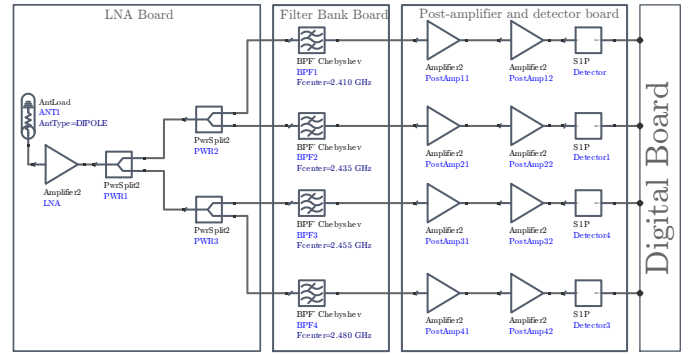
LNA Board

AntLoad
ANT1
AntType=DIPOLE

Amplifier2
LNA

PwrSplit2
PWR1

PwrSplit2
PWR2

PwrSplit2
PWR3

Filter Bank Board

BPF Chebyshev
BPF1
Fcenter=2.410 GHz

BPF Chebyshev
BPF2
Fcenter=2.435 GHz

BPF Chebyshev
BPF3
Fcenter=2.455 GHz

BPF Chebyshev
BPF4
Fcenter=2.480 GHz

Post-amplifier and detector board

Amplifier2
PostAmp11

Amplifier2
PostAmp12

S1P
Detector

Amplifier2
PostAmp21

Amplifier2
PostAmp22

S1P
Detector1

Amplifier2
PostAmp31

Amplifier2
PostAmp32

S1P
Detector4

Amplifier2
PostAmp41

Amplifier2
PostAmp42

S1P
Detector3

Digital Board